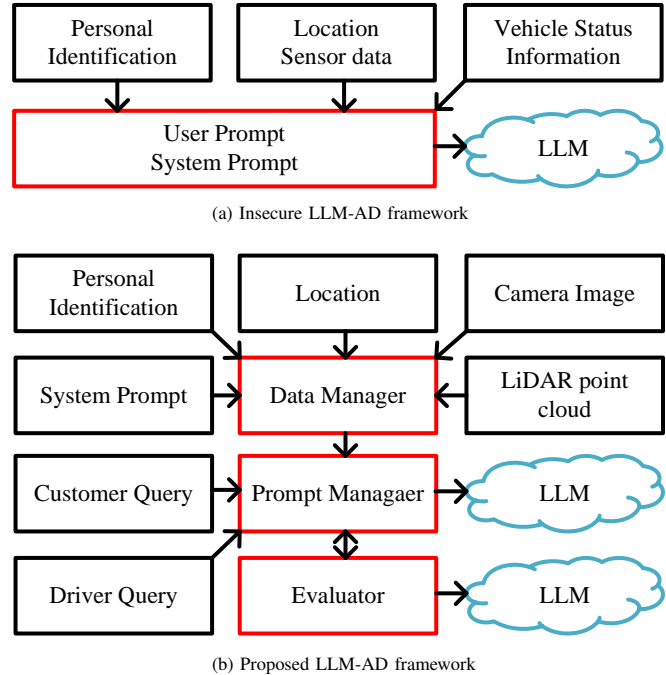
Personal Identification

Location Sensor data

Vehicle Status Information

User Prompt System Prompt

LLM

(a) Insecure LLM-AD framework

Personal Identification

Location

Camera Image

System Prompt

Data Manager

LiDAR point cloud

Customer Query

Prompt Managaer

LLM

Driver Query

Evaluator

LLM

(b) Proposed LLM-AD framework